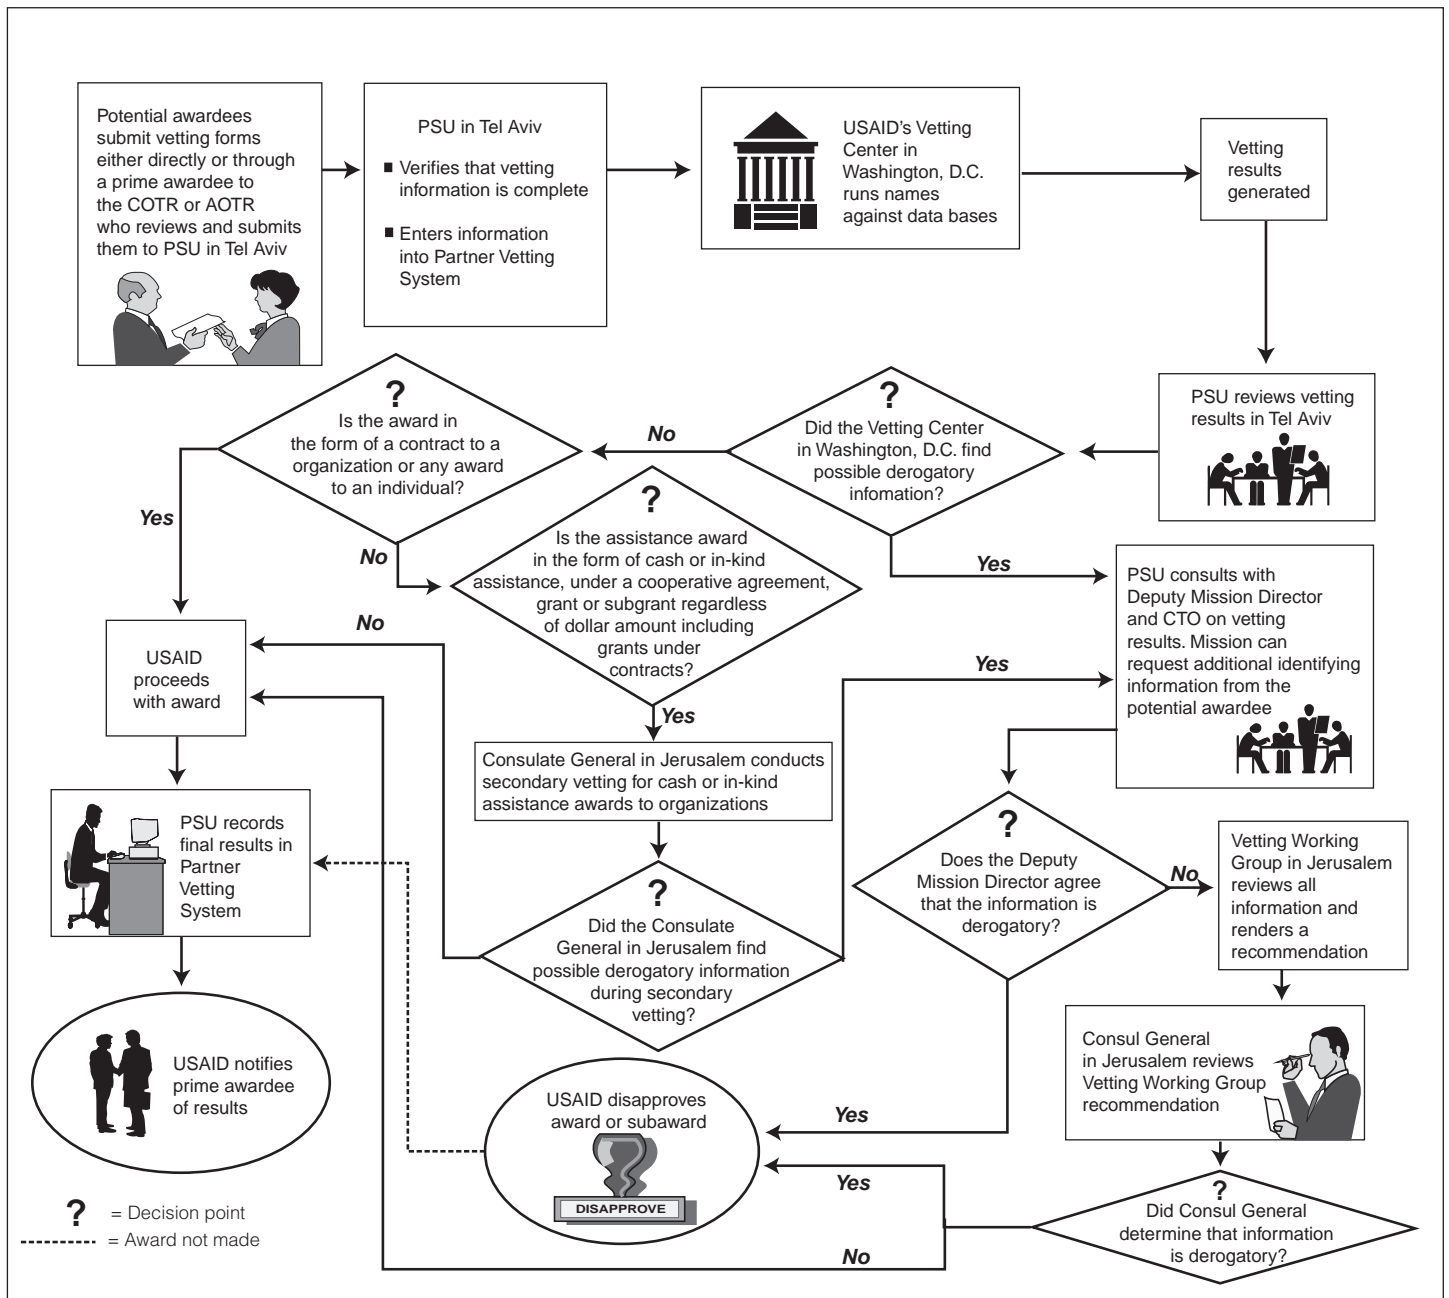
Potential awardees submit vetting forms either directly or through a prime awardee to the COTR or AOTR who reviews and submits them to PSU in Tel Aviv

PSU in Tel Aviv

■ Verifies that vetting information is complete

■ Enters information into Partner Vetting System

USAID's Vetting Center in Washington, D.C. runs names against data bases

Vetting results generated

PSU reviews vetting results in Tel Aviv

?
Did the Vetting Center in Washington, D.C. find possible derogatory infomation?

No

?
Is the award in the form of a contract to a organization or any award to an individual?

Yes

No

?
Is the assistance award in the form of cash or in-kind assistance, under a cooperative agreement, grant or subgrant regardless of dollar amount including grants under contracts?

Yes

PSU consults with Deputy Mission Director and CTO on vetting results. Mission can request additional identifying information from the potential awardee

No

USAID proceeds with award

Yes

Yes

Consulate General in Jerusalem conducts secondary vetting for cash or in-kind assistance awards to organizations

PSU records final results in Partner Vetting System

?
Does the Deputy Mission Director agree that the information is derogatory?

No

Vetting Working Group in Jerusalem reviews all information and renders a recommendation

?
Did the Consulate General in Jerusalem find possible derogatory information during secondary vetting?

USAID notifies prime awardee of results

Consul General in Jerusalem reviews Vetting Working Group recommendation

Yes

USAID disapproves award or subaward

DISAPPROVE

Yes

?
Did Consul General determine that information is derogatory?

? = Decision point
------- = Award not made

No